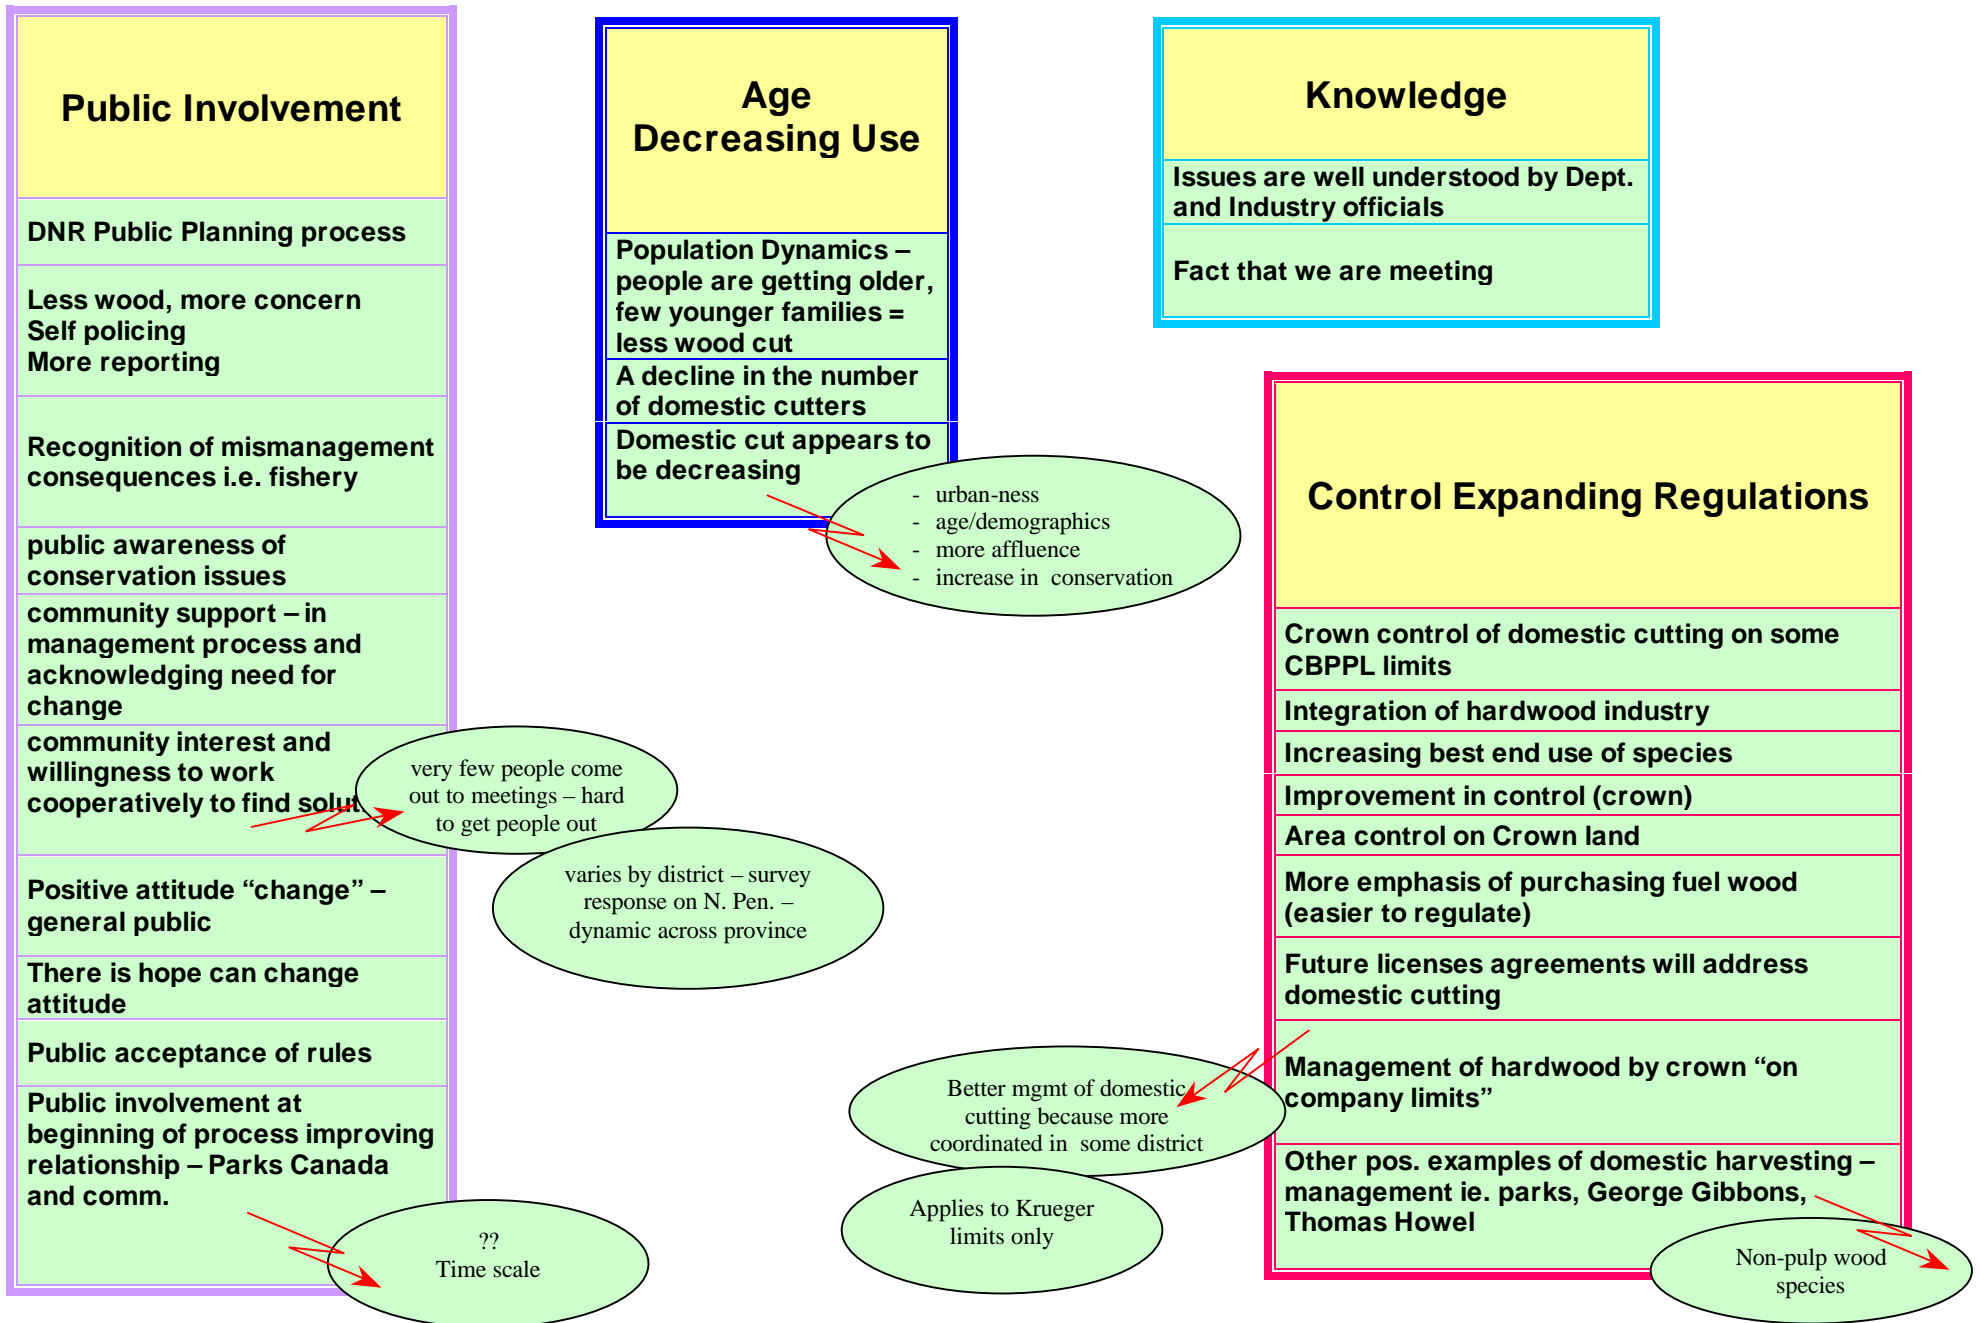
Public Involvement

DNR Public Planning process

Less wood, more concern
Self policing
More reporting

Recognition of mismanagement consequences i.e. fishery

public awareness of conservation issues

community support – in management process and acknowledging need for change

community interest and willingness to work cooperatively to find solut

very few people come out to meetings – hard to get people out

varies by district – survey response on N. Pen. – dynamic across province

Positive attitude “change” – general public

There is hope can change attitude

Public acceptance of rules

Public involvement at beginning of process improving relationship – Parks Canada and comm.

?? Time scale

Age Decreasing Use

Population Dynamics – people are getting older, few younger families = less wood cut

A decline in the number of domestic cutters

Domestic cut appears to be decreasing

- urban-ness
- age/demographics
- more affluence
- increase in conservation

Knowledge

Issues are well understood by Dept. and Industry officials

Fact that we are meeting

Control Expanding Regulations

Crown control of domestic cutting on some CBPPL limits

Integration of hardwood industry

Increasing best end use of species

Improvement in control (crown)

Area control on Crown land

More emphasis of purchasing fuel wood (easier to regulate)

Future licenses agreements will address domestic cutting

Management of hardwood by crown “on company limits”

Better mgmt of domestic cutting because more coordinated in some district

Applies to Krueger limits only

Other pos. examples of domestic harvesting – management ie. parks, George Gibbons, Thomas Howel

Non-pulp wood species